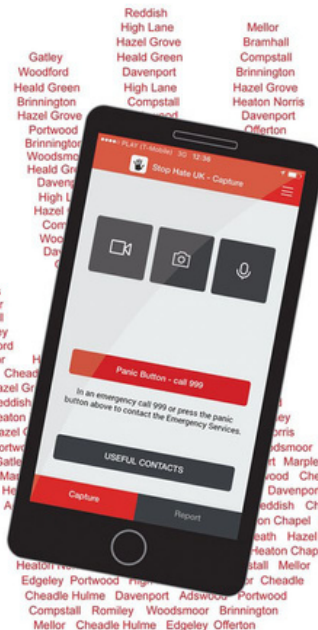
Reddish
High Lane
Hazel Grove
Heald Green
Davenport
High Lane
Compstall

Mellor
Bramhall
Compstall
Brinnington
Hazel Grove
Heaton Norris
Davenport
Offerton

Gatley
Woodford
Heald Green
Brinnington
Hazel Grove
Portwood
Brinningto
Woodsmo
Heald Gre
Daven
High L
Hazel
Com
Woo
Da

PLAY (T-Mobile) 3G 12:38
Stop Hate UK - Capture

Panic Button - call 999

In an emergency call 999 or press the panic button above to contact the Emergency Services.

USEFUL CONTACTS

Capture
Report

Cheadl
azel Gr
eddish
eaton
azel G
Gatle
Ma
He
A

rtwood
dsmoor
art Marple
Ma
Davenport
eddish
ton Chapel
eath Hazel
Heaton Chap
stall Mellor
or Cheadle
Portwood
Brinnington
Heaton N
Edgeley Portwood High
Cheadle Hulme Davenport Adswood
Compstall Romiley Woodsmoor
Mellor Cheadle Hulme Edgeley Offerton